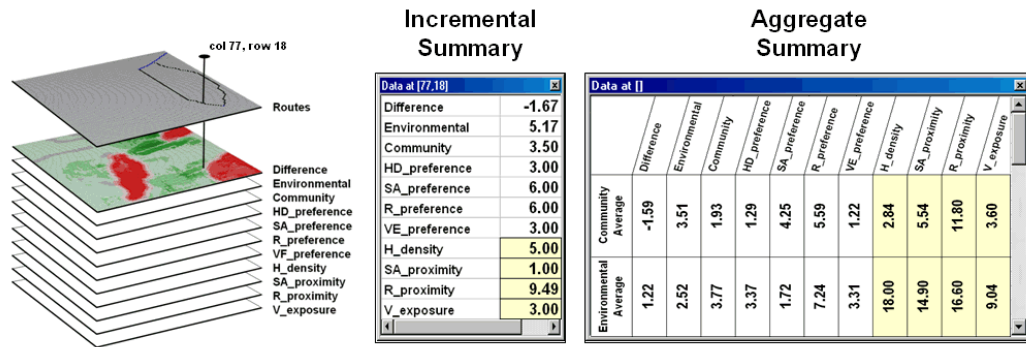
col 77, row 18

Routes

Difference
Environmental
Community
HD_preference
SA_preference
R_preference
VF_preference
H_density
SA_proximity
R_proximity
V_exposure

Incremental Summary

Data at [77,18]

| Difference | -1.67 |
|---|---|
| Environmental | 5.17 |
| Community | 3.50 |
| HD_preference | 3.00 |
| SA_preference | 6.00 |
| R_preference | 6.00 |
| VE_preference | 3.00 |
| H_density | 5.00 |
| SA_proximity | 1.00 |
| R_proximity | 9.49 |
| V_exposure | 3.00 |

Aggregate Summary

Data at []

| | Difference | Environmental | Community | HD_preference | SA_preference | R_preference | VE_preference | H_density | SA_proximity | R_proximity | V_exposure |
|---|---|---|---|---|---|---|---|---|---|---|---|
| Community Average | -1.59 | 3.51 | 1.93 | 1.29 | 4.25 | 5.59 | 1.22 | 2.84 | 5.54 | 11.80 | 3.60 |
| Environmental Average | 1.22 | 2.52 | 3.77 | 3.37 | 1.72 | 7.24 | 3.31 | 18.00 | 14.90 | 16.60 | 9.04 |